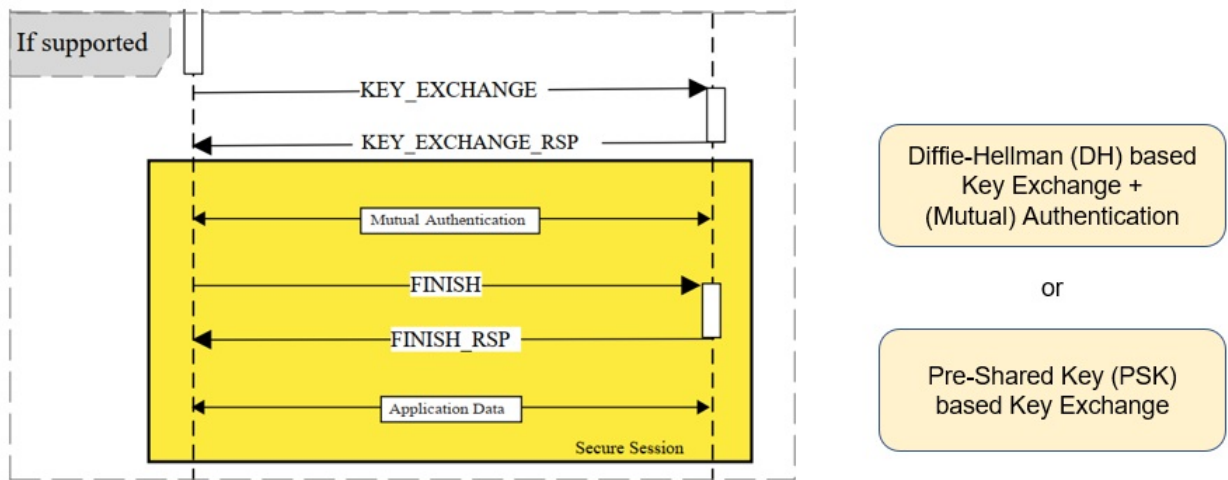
If supported

KEY_EXCHANGE

KEY_EXCHANGE_RSP

Mutual Authentication

FINISH

FINISH_RSP

Application Data

Secure Session

Diffie-Hellman (DH) based Key Exchange + (Mutual) Authentication

or

Pre-Shared Key (PSK) based Key Exchange